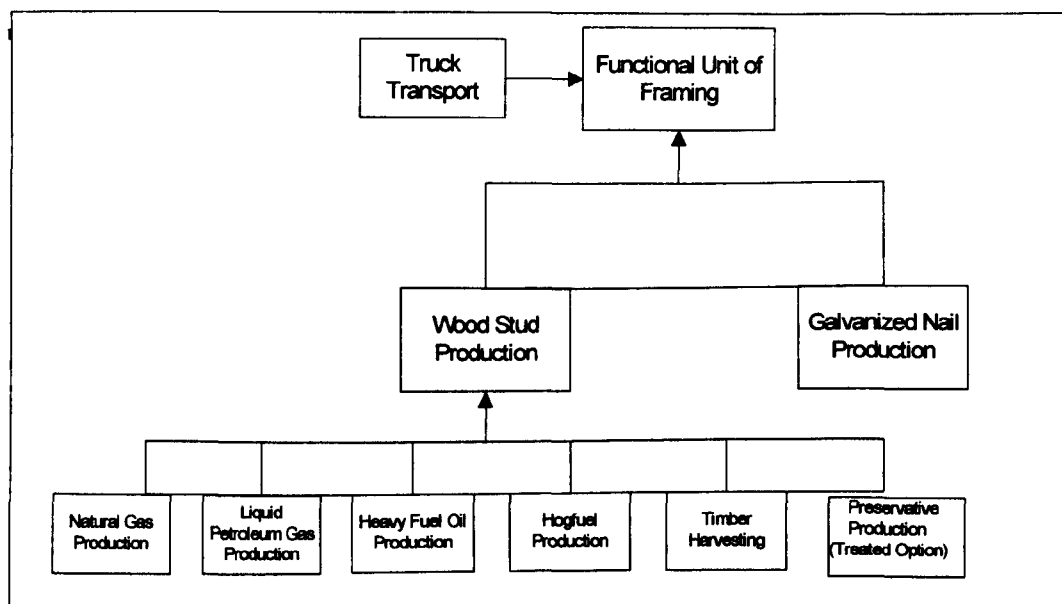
Truck Transport

Functional Unit of Framing

Wood Stud Production

Galvanized Nail Production

Natural Gas Production

Liquid Petroleum Gas Production

Heavy Fuel Oil Production

Hogfuel Production

Timber Harvesting

Preservative Production (Treated Option)